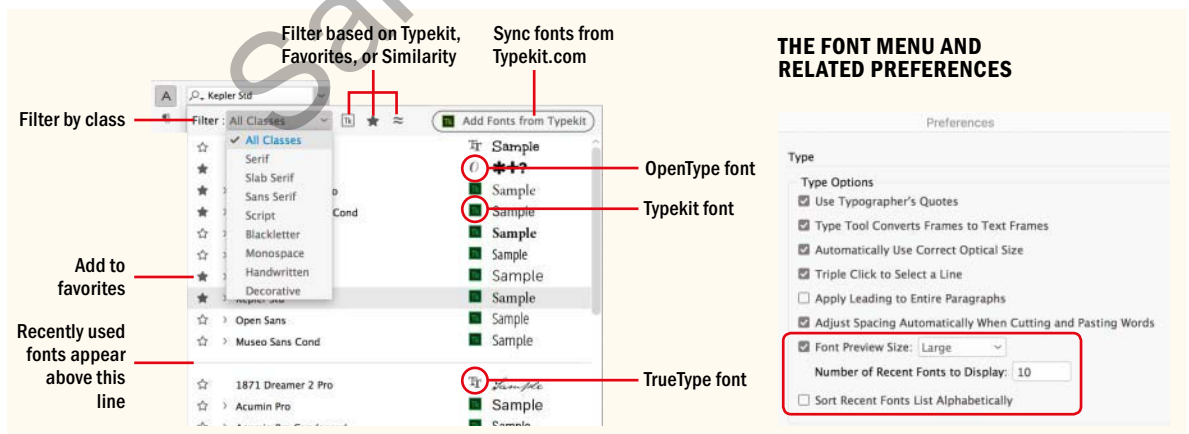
Filter based on Typekit, Favorites, or Similarity

Sync fonts from Typekit.com

Kepler Std

Filter by class

Filter : All Classes

Add Fonts from Typekit

All Classes
Serif
Slab Serif
Sans Serif
Script
Blackletter
Monospace
Handwritten
Decorative

Cond

Sample
Sample
Sample
Sample
Sample
Sample
Sample
Sample
Sample
Sample
Sample

OpenType font

Typekit font

Add to favorites

Kepler Std

Recently used fonts appear above this line

Open Sans
Museo Sans Cond

1871 Dreamer 2 Pro
Acumin Pro
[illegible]

TrueType font

THE FONT MENU AND RELATED PREFERENCES

Preferences

Type

Type Options
Use Typographer's Quotes
Type Tool Converts Frames to Text Frames
Automatically Use Correct Optical Size
Triple Click to Select a Line
Apply Leading to Entire Paragraphs
Adjust Spacing Automatically When Cutting and Pasting Words
Font Preview Size: Large
Number of Recent Fonts to Display: 10
Sort Recent Fonts List Alphabetically